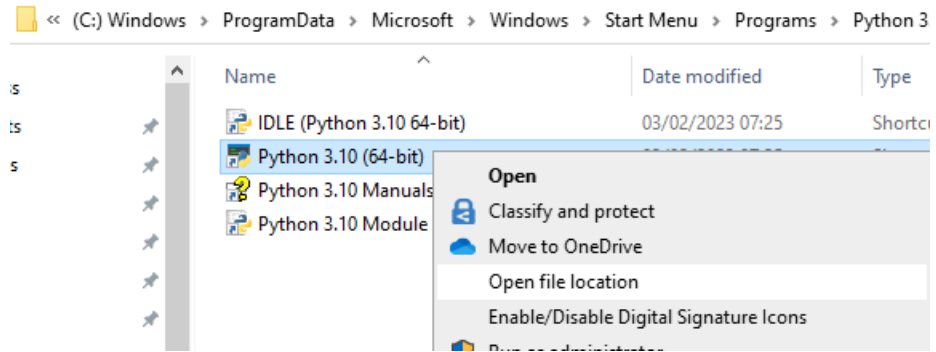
« (C:) Windows > ProgramData > Microsoft > Windows > Start Menu > Programs > Python 3

s
ts
s

Name | Date modified | Type

IDLE (Python 3.10 64-bit) 03/02/2023 07:25 Shortcu
Python 3.10 (64-bit)
Python 3.10 Manuals
Python 3.10 Module

Open
Classify and protect
Move to OneDrive
Open file location
Enable/Disable Digital Signature Icons
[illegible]